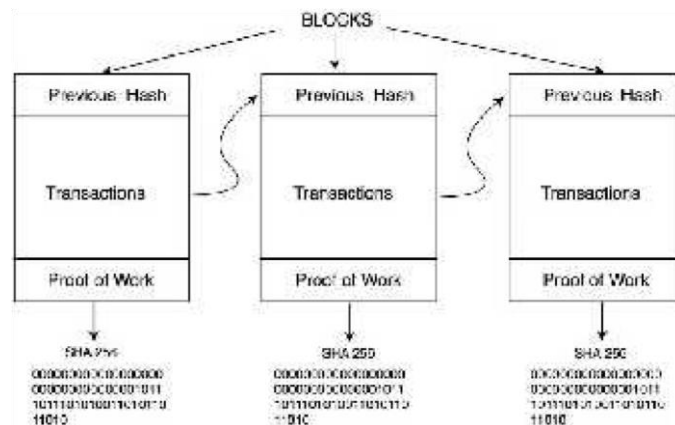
BLOCKS

Previous Hash

Transactions

Proof of Work

SHA 256

0000000000000000 0000000000001011 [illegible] 11010

Previous Hash

Transactions

Proof of Work

SHA 256

0000000000000000 0000000000001011 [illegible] 11010

Previous Hash

Transactions

Proof of Work

SHA 256

0000000000000000 0000000000001011 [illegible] 11010